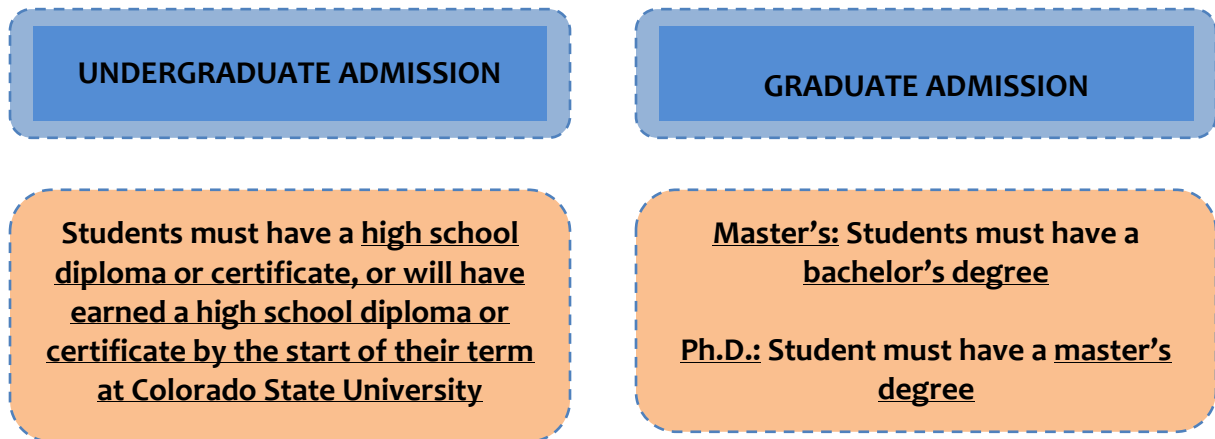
UNDERGRADUATE ADMISSION

GRADUATE ADMISSION

Students must have a high school diploma or certificate, or will have earned a high school diploma or certificate by the start of their term at Colorado State University

Master's: Students must have a bachelor's degree

Ph.D.: Student must have a master's degree